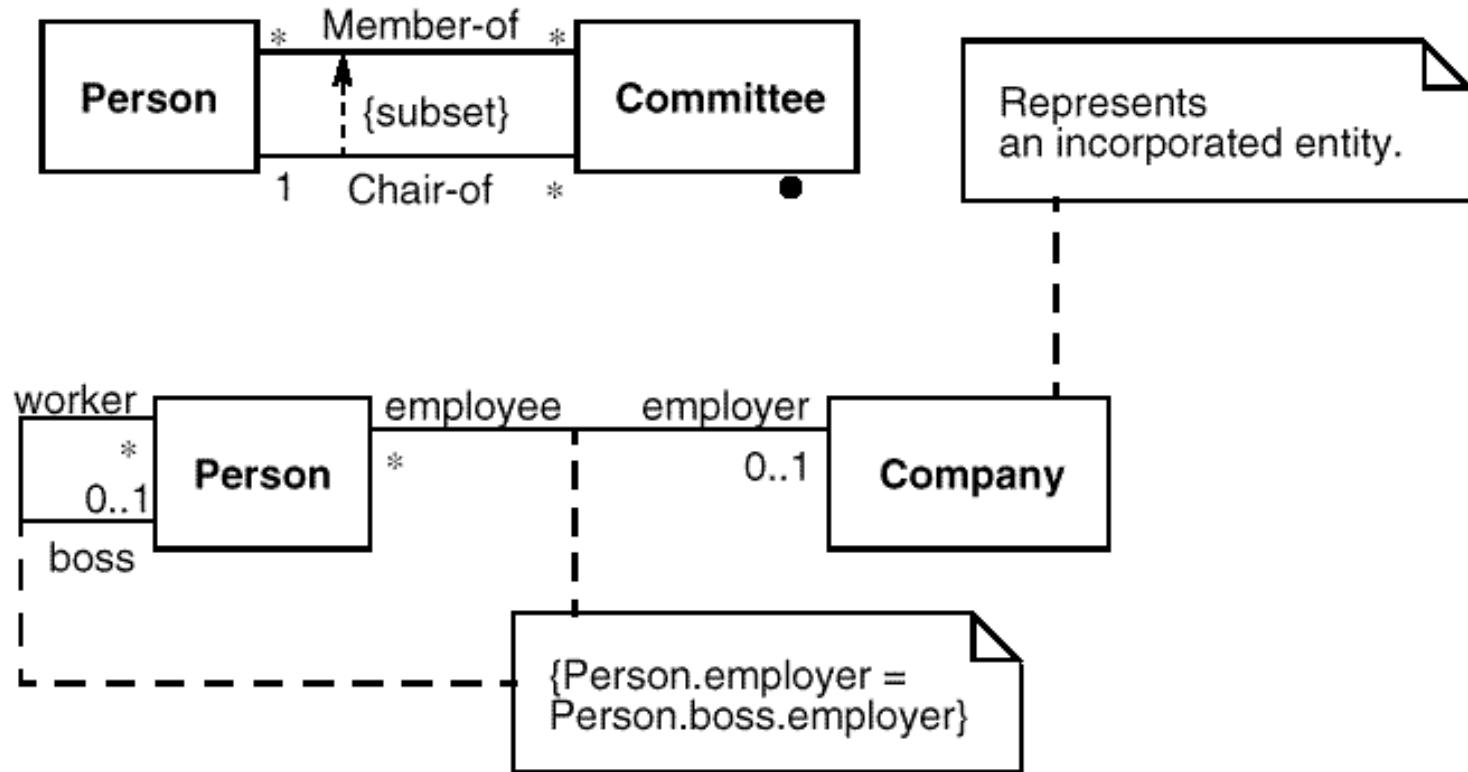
\* Member-of \*

Person

{subset}

Committee

1 Chair-of \*

Represents an incorporated entity.

worker

\*

0..1

boss

Person

employee

\*

employer

0..1

Company

{Person.employer = Person.boss.employer}